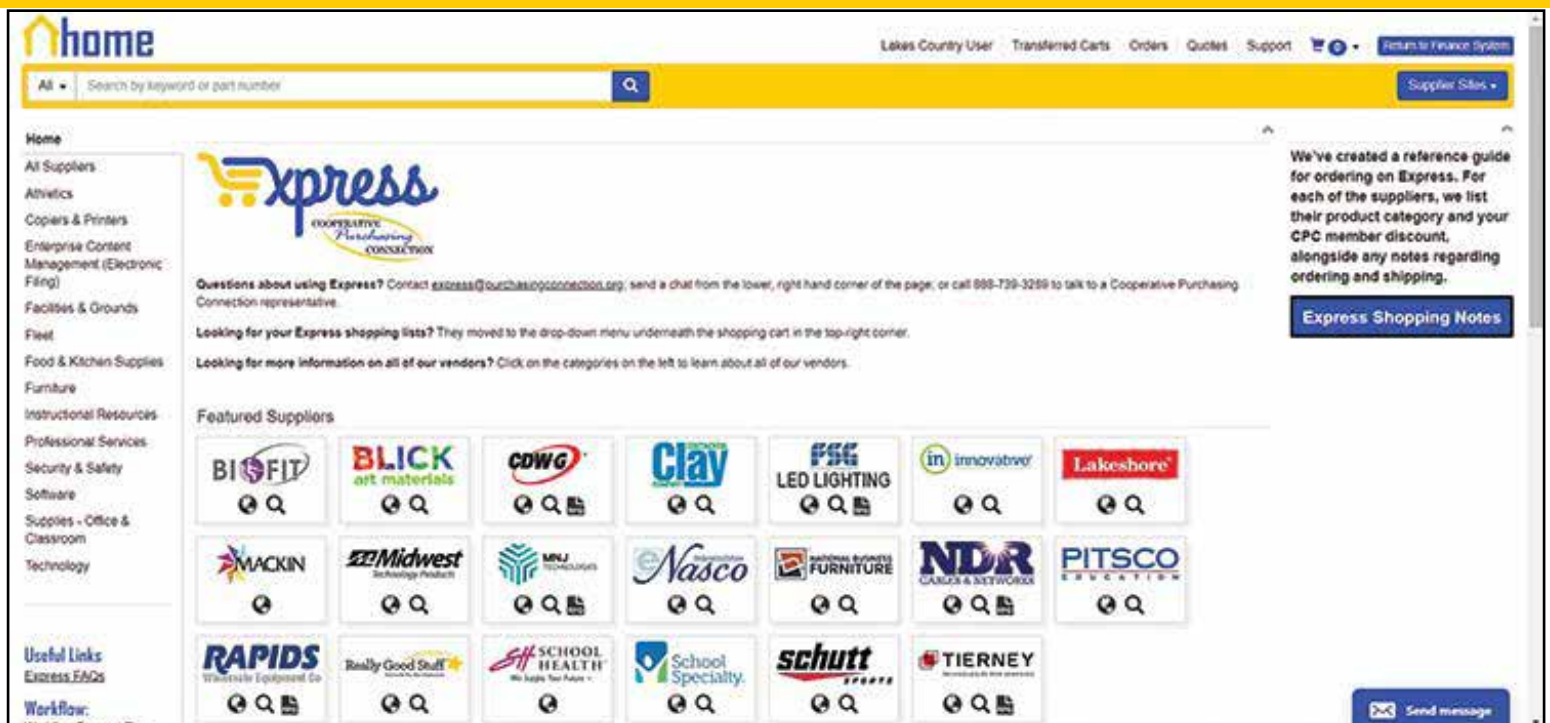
home

Lakes Country User Transferred Carts Orders Quotes Support 0 Return to Finance System

All Search by keyword or part number

Supplier Sites

Home

All Suppliers
Athletics
Copiers & Printers
Enterprise Content Management (Electronic Filing)
Facilities & Grounds
Fleet
Food & Kitchen Supplies
Furniture
Instructional Resources
Professional Services
Security & Safety
Software
Supplies - Office & Classroom
Technology

Useful Links
Express FAQs

Workflow:

Express
COOPERATIVE Purchasing CONNECTION

Questions about using Express? Contact express@purchasingconnection.org; send a chat from the lower, right hand corner of the page; or call 888-739-3289 to talk to a Cooperative Purchasing Connection representative.

Looking for your Express shopping lists? They moved to the drop-down menu underneath the shopping cart in the top-right corner.

Looking for more information on all of our vendors? Click on the categories on the left to learn about all of our vendors.

Featured Suppliers

BIOFIT
BLICK art materials
CDWG
Clay
FSG LED LIGHTING
in innovative
Lakeshore
MACKIN
Midwest Technology Products
MNJ TECHNOLOGIES
Nasco
NATIONAL BUSINESS FURNITURE
NDR CABLES & NETWORKS
PITSCO EDUCATION
RAPIDS Wholesale Equipment Co
Really Good Stuff
SCHOOL HEALTH We Supply Your Future
School Specialty.
schutt SPORTS
TIERNEY

We've created a reference guide for ordering on Express. For each of the suppliers, we list their product category and your CPC member discount, alongside any notes regarding ordering and shipping.

Express Shopping Notes

Send message